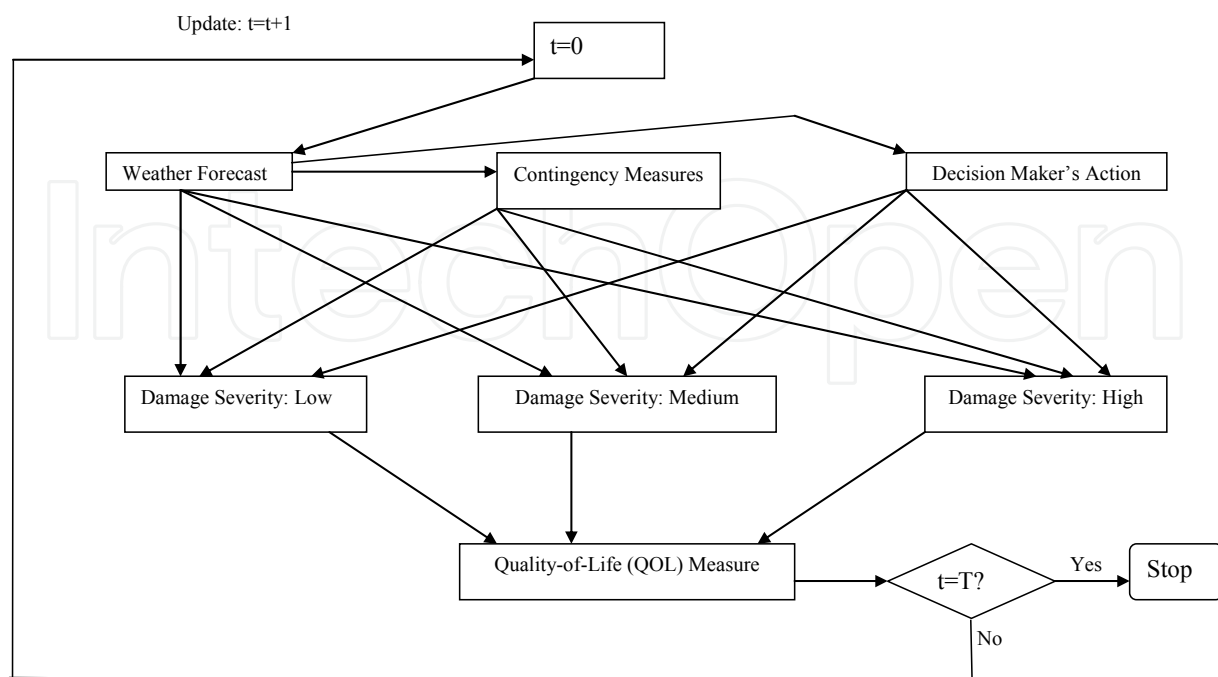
Update: t=t+1

t=0

Weather Forecast

Contingency Measures

Decision Maker's Action

Damage Severity: Low

Damage Severity: Medium

Damage Severity: High

Quality-of-Life (QOL) Measure

t=T?

Yes

Stop

No